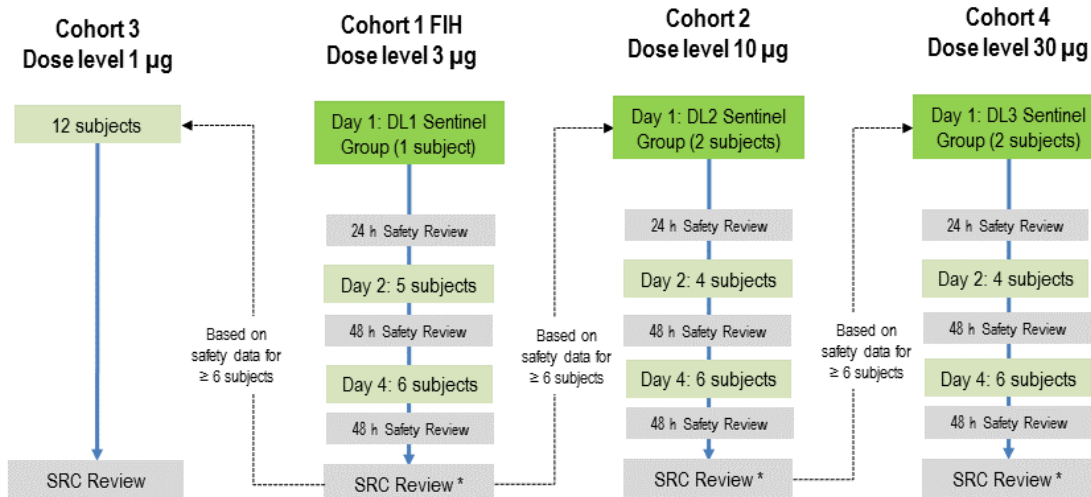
Cohort 3
Dose level 1 µg

12 subjects

SRC Review

Based on safety data for ≥ 6 subjects

Cohort 1 FIH
Dose level 3 µg

Day 1: DL1 Sentinel Group (1 subject)

24 h Safety Review

Day 2: 5 subjects

48 h Safety Review

Day 4: 6 subjects

48 h Safety Review

SRC Review *

Based on safety data for ≥ 6 subjects

Cohort 2
Dose level 10 µg

Day 1: DL2 Sentinel Group (2 subjects)

24 h Safety Review

Day 2: 4 subjects

48 h Safety Review

Day 4: 6 subjects

48 h Safety Review

SRC Review *

Based on safety data for ≥ 6 subjects

Cohort 4
Dose level 30 µg

Day 1: DL3 Sentinel Group (2 subjects)

24 h Safety Review

Day 2: 4 subjects

48 h Safety Review

Day 4: 6 subjects

48 h Safety Review

SRC Review *